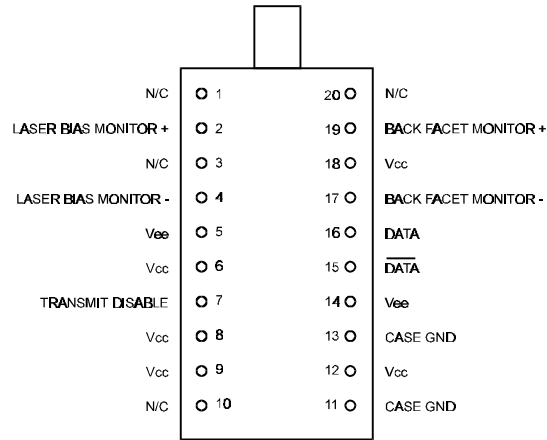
N/C 1
LASER BIAS MONITOR + 2
N/C 3
LASER BIAS MONITOR - 4
Vee 5
Vcc 6
TRANSMIT DISABLE 7
Vcc 8
Vcc 9
N/C 10

20 N/C
19 BACK FACET MONITOR +
18 Vcc
17 BACK FACET MONITOR -
16 DATA
15 $\overline{\text{DATA}}$
14 Vee
13 CASE GND
12 Vcc
11 CASE GND